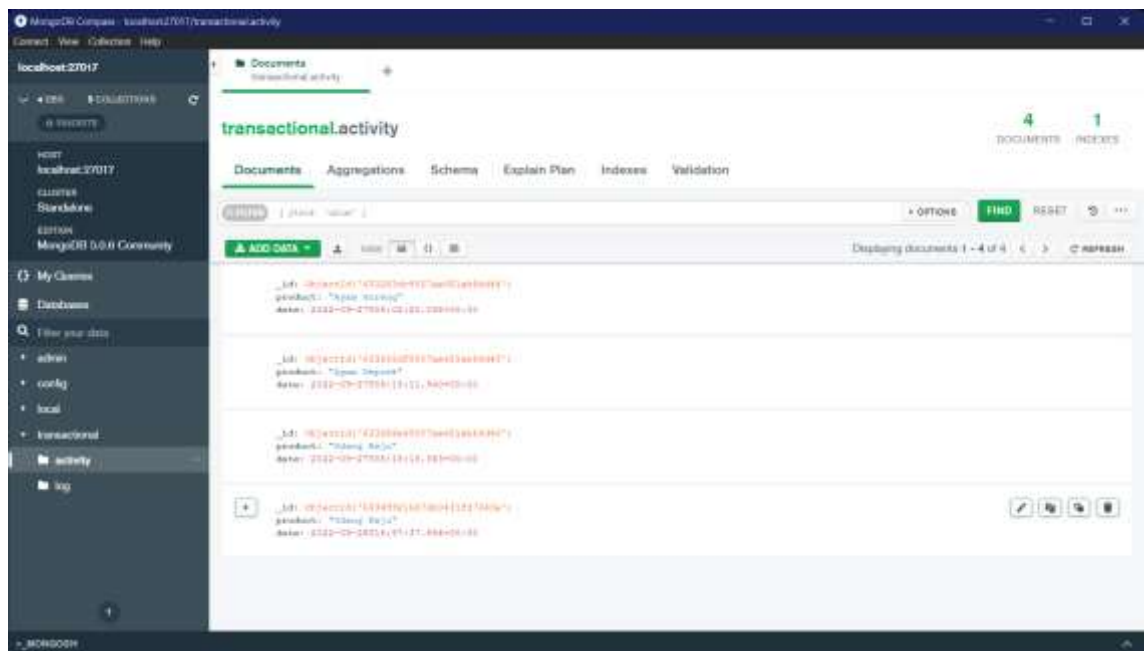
MongoDB Compass - localhost:27017/transactional.activity
Connect View Collection Help

localhost:27017

4 DBS 8 COLLECTIONS
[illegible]

HOST
localhost:27017

CLUSTER
Standalone

EDITION
MongoDB 6.0.0 Community

My Queries

Databases

Filter your data

admin
config
local
transactional
activity
log

Documents
transactional.activity

transactional.activity

4 DOCUMENTS 1 INDEXES

Documents Aggregations Schema Explain Plan Indexes Validation

FILTER { field: 'value' }

OPTIONS FIND RESET

ADD DATA

Displaying documents 1 - 4 of 4 REFRESH

_id: ObjectId('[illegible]')
product: "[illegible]"
date: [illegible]

_id: ObjectId('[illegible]')
product: "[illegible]"
date: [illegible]

_id: ObjectId('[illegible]')
product: "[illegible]"
date: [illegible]

_id: ObjectId('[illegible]')
product: "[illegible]"
date: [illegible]

_MONGOSH